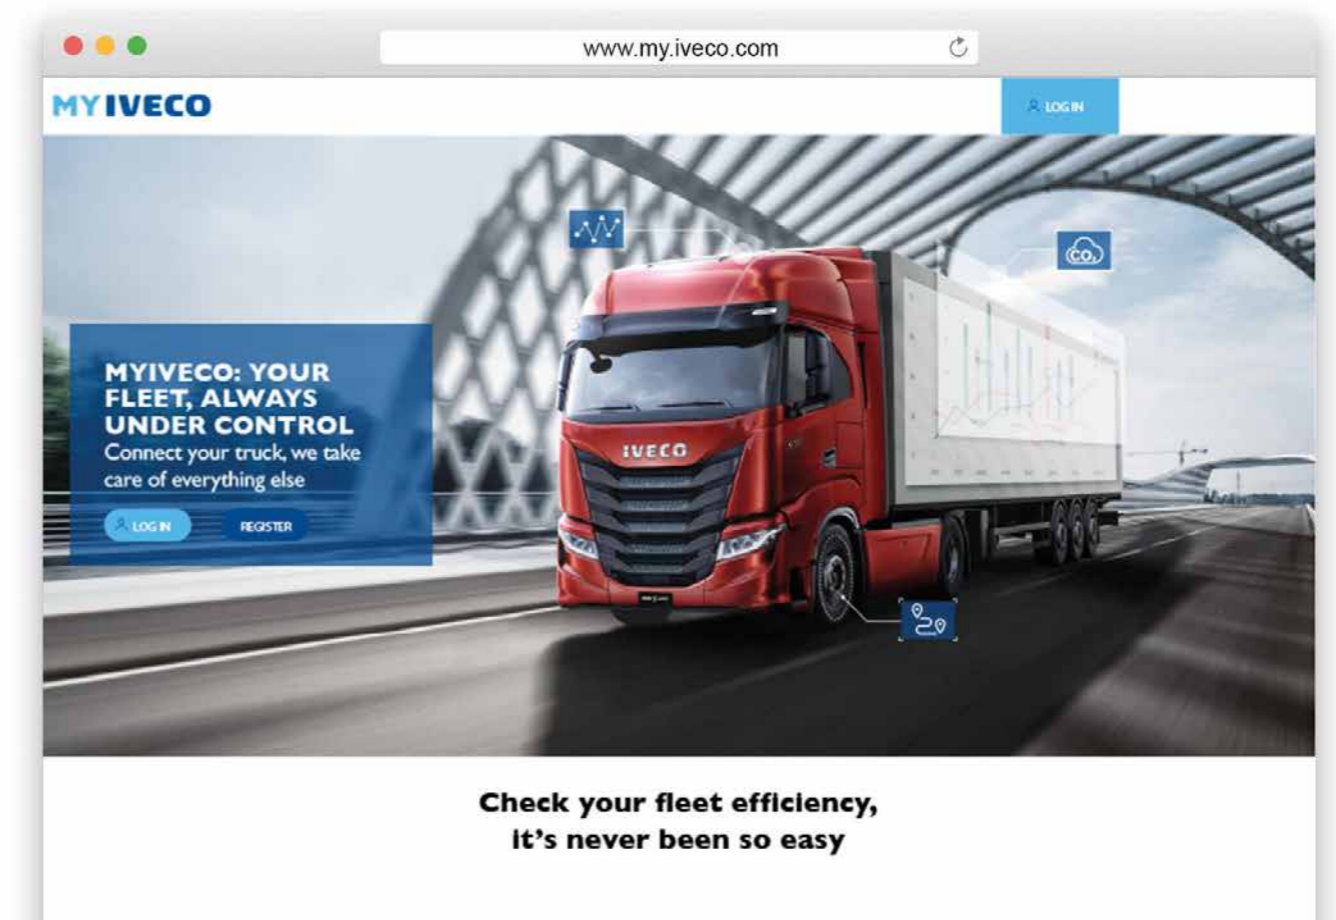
www.my.iveco.com

MYIVECO

LOG IN

$CO_2$

MYIVECO: YOUR FLEET, ALWAYS UNDER CONTROL
Connect your truck, we take care of everything else

LOG IN

REGISTER

IVECO

Check your fleet efficiency, it's never been so easy